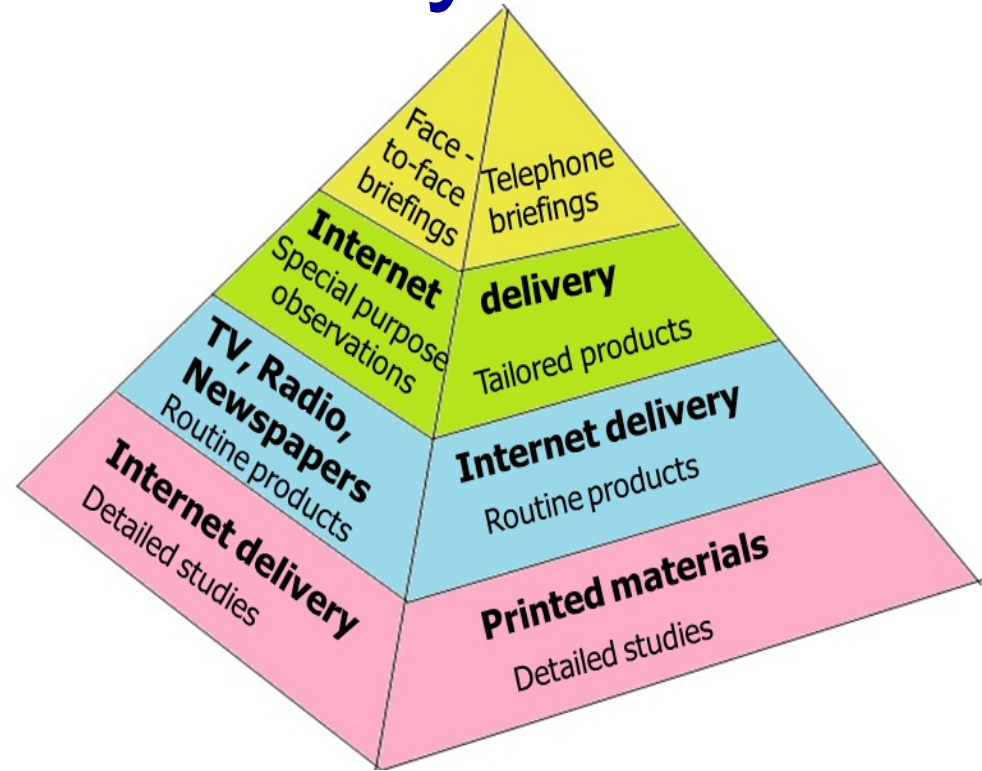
Face - to-face briefings

Telephone briefings

Internet Special purpose observations

delivery

Tailored products

TV, Radio, Newspapers Routine products

Internet delivery

Routine products

Internet delivery Detailed studies

Printed materials

Detailed studies